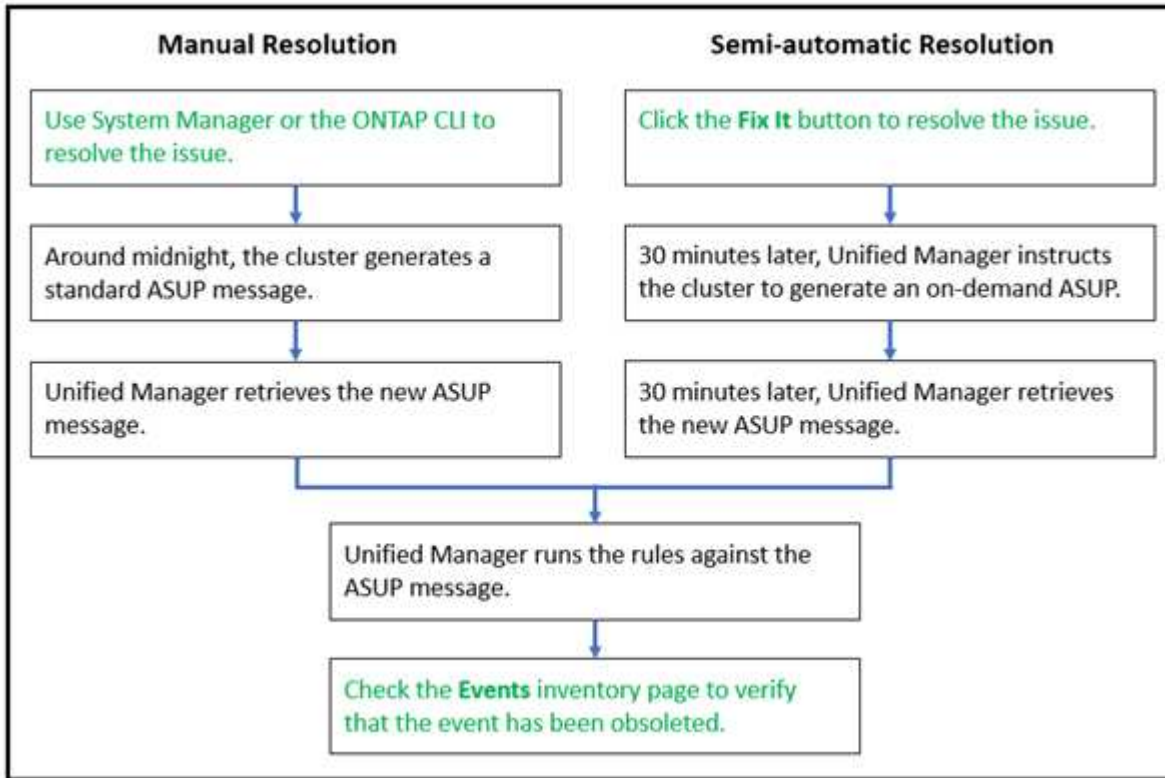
Manual Resolution

Semi-automatic Resolution

Use System Manager or the ONTAP CLI to resolve the issue.

Around midnight, the cluster generates a standard ASUP message.

Unified Manager retrieves the new ASUP message.

Click the **Fix It** button to resolve the issue.

30 minutes later, Unified Manager instructs the cluster to generate an on-demand ASUP.

30 minutes later, Unified Manager retrieves the new ASUP message.

Unified Manager runs the rules against the ASUP message.

Check the **Events** inventory page to verify that the event has been obsoleted.